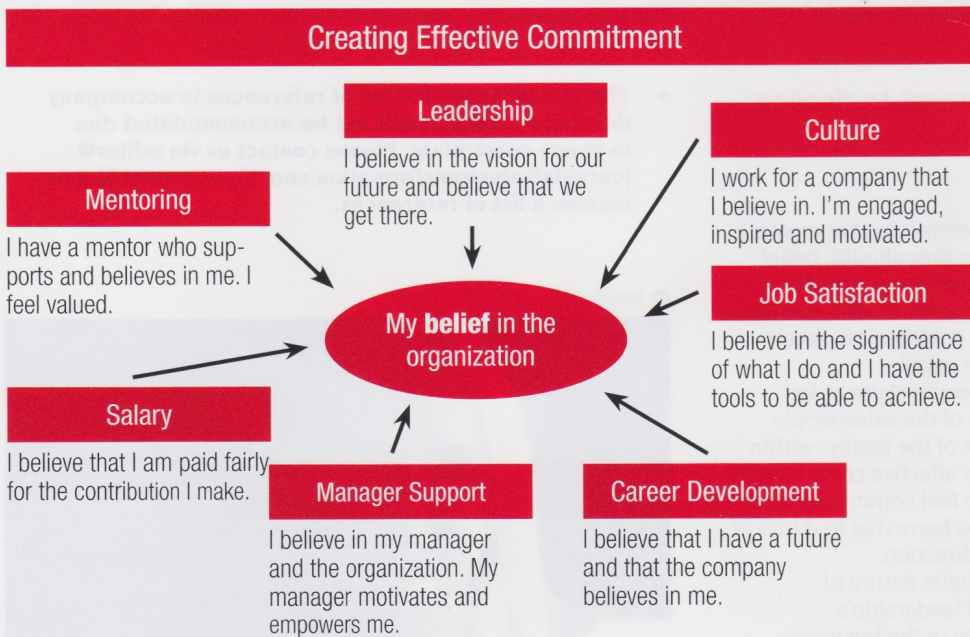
Creating Effective Commitment

Leadership

I believe in the vision for our future and believe that we get there.

Culture

I work for a company that I believe in. I'm engaged, inspired and motivated.

Mentoring

I have a mentor who supports and believes in me. I feel valued.

My **belief** in the organization

Job Satisfaction

I believe in the significance of what I do and I have the tools to be able to achieve.

Salary

I believe that I am paid fairly for the contribution I make.

Manager Support

I believe in my manager and the organization. My manager motivates and empowers me.

Career Development

I believe that I have a future and that the company believes in me.